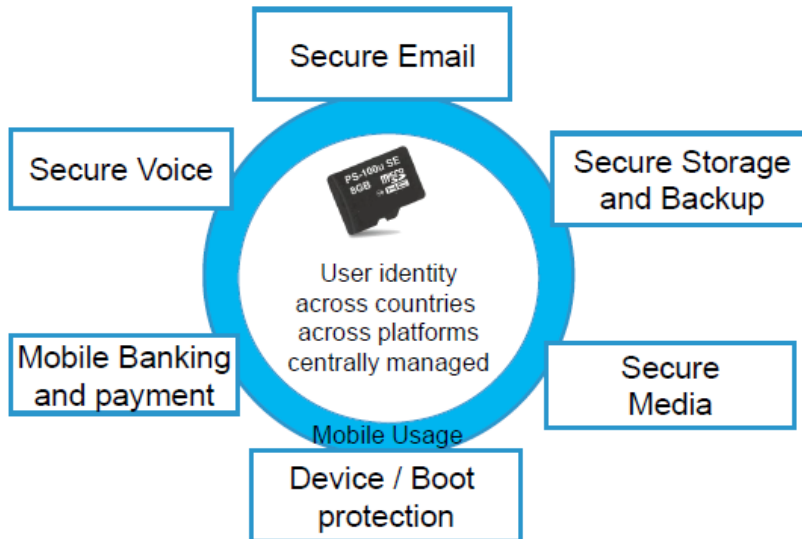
Secure Email

Secure Voice

Secure Storage and Backup

PS-100u SE
8GB
micro

User identity
across countries
across platforms
centrally managed

Mobile Banking and payment

Secure Media

Mobile Usage

Device / Boot protection